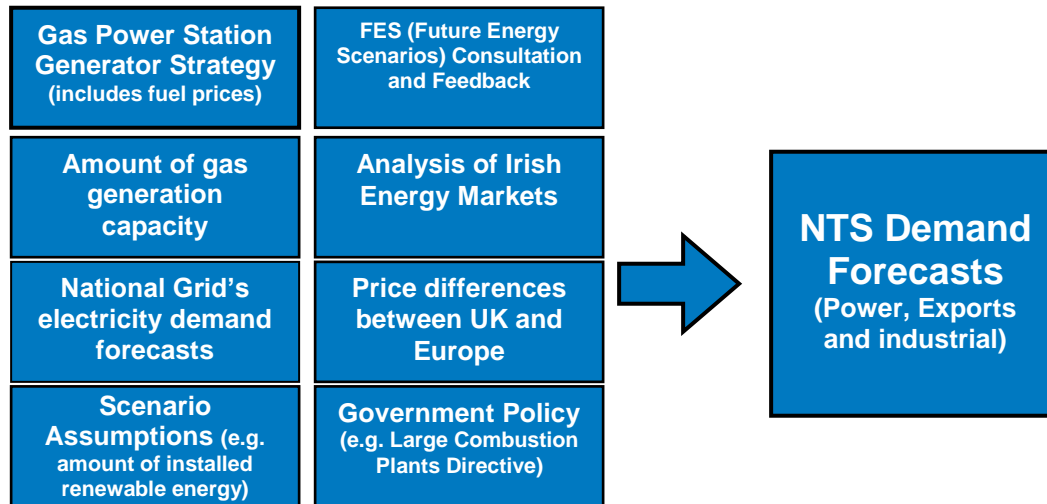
Gas Power Station Generator Strategy (includes fuel prices)

FES (Future Energy Scenarios) Consultation and Feedback

Amount of gas generation capacity

Analysis of Irish Energy Markets

National Grid's electricity demand forecasts

Price differences between UK and Europe

Scenario Assumptions (e.g. amount of installed renewable energy)

Government Policy (e.g. Large Combustion Plants Directive)

NTS Demand Forecasts (Power, Exports and industrial)